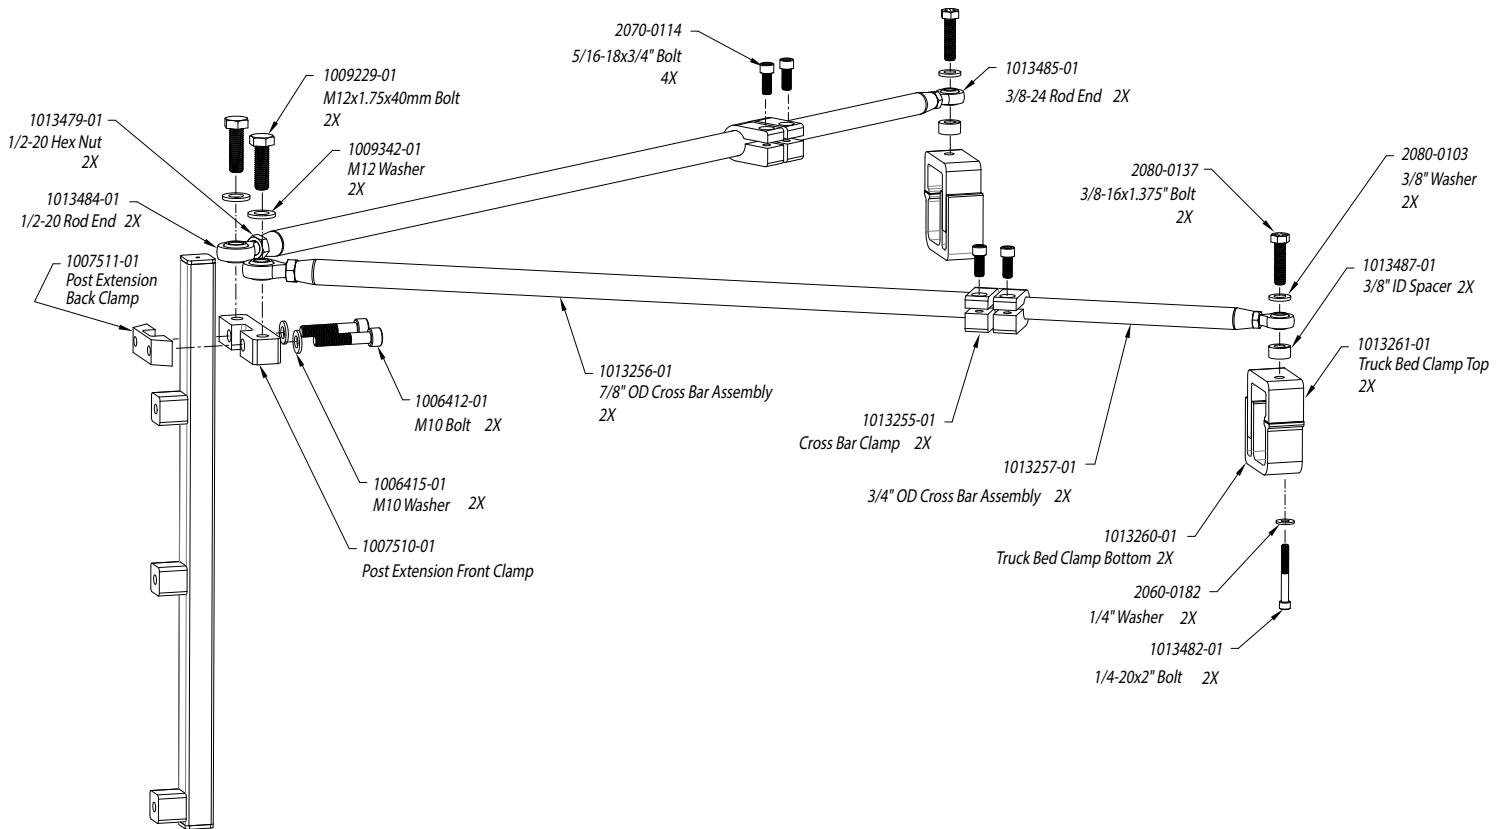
2070-0114
5/16-18x3/4" Bolt
4X

1013485-01
3/8-24 Rod End 2X

1009229-01
M12x1.75x40mm Bolt
2X

1013479-01
1/2-20 Hex Nut
2X

1009342-01
M12 Washer
2X

1013484-01
1/2-20 Rod End 2X

2080-0137
3/8-16x1.375" Bolt
2X

2080-0103
3/8" Washer
2X

1007511-01
Post Extension
Back Clamp

1013487-01
3/8" ID Spacer 2X

1013261-01
Truck Bed Clamp Top
2X

1013256-01
7/8" OD Cross Bar Assembly
2X

1006412-01
M10 Bolt 2X

1013255-01
Cross Bar Clamp 2X

1013257-01

3/4" OD Cross Bar Assembly 2X

1006415-01
M10 Washer 2X

1007510-01
Post Extension Front Clamp

1013260-01
Truck Bed Clamp Bottom 2X

2060-0182
1/4" Washer 2X

1013482-01
1/4-20x2" Bolt 2X